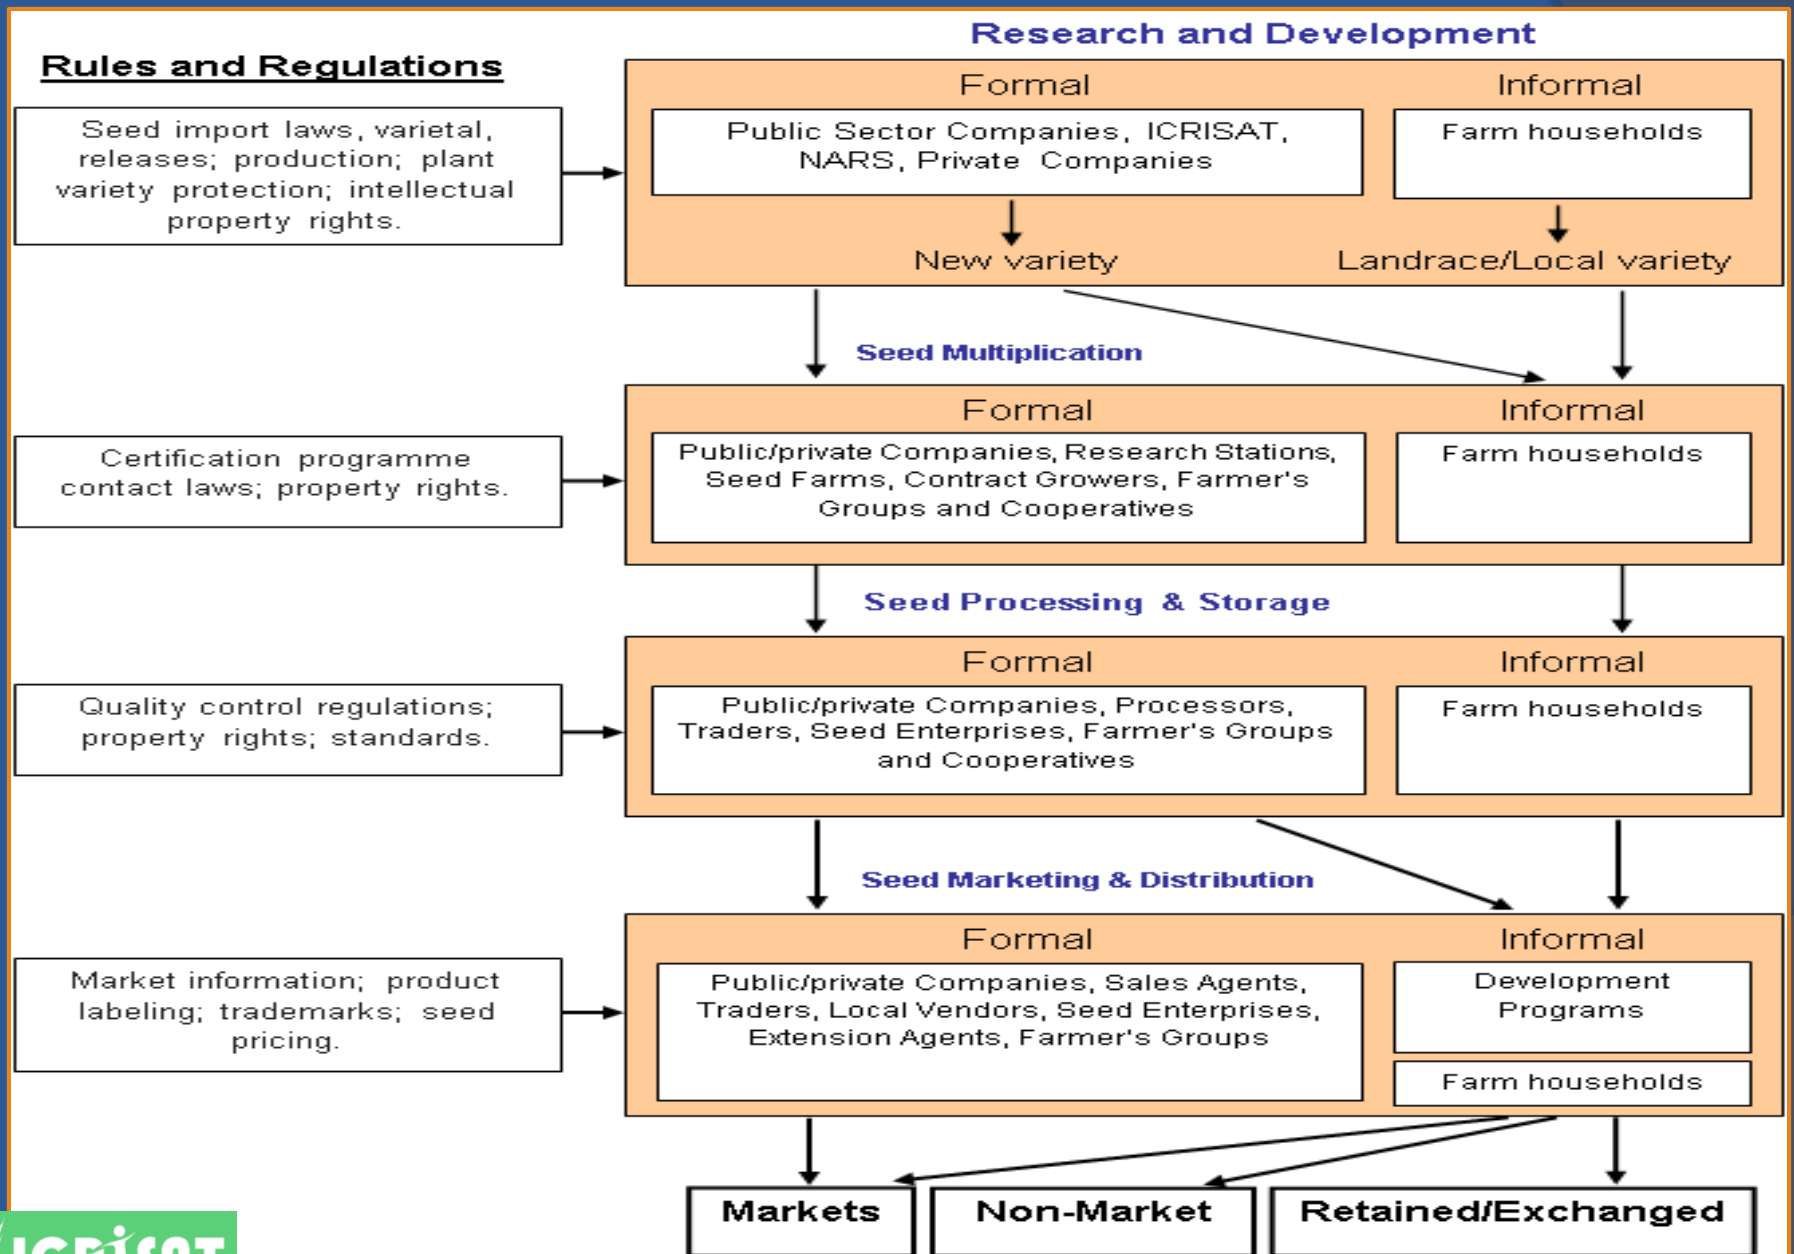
Rules and Regulations

Seed import laws, varietal, releases; production; plant variety protection; intellectual property rights.

Certification programme contact laws; property rights.

Quality control regulations; property rights; standards.

Market information; product labeling; trademarks; seed pricing.

Research and Development

Formal

Public Sector Companies, ICRISAT, NARS, Private Companies

New variety

Informal

Farm households

Landrace/Local variety

Seed Multiplication

Formal

Public/private Companies, Research Stations, Seed Farms, Contract Growers, Farmer's Groups and Cooperatives

Informal

Farm households

Seed Processing & Storage

Formal

Public/private Companies, Processors, Traders, Seed Enterprises, Farmer's Groups and Cooperatives

Informal

Farm households

Seed Marketing & Distribution

Formal

Public/private Companies, Sales Agents, Traders, Local Vendors, Seed Enterprises, Extension Agents, Farmer's Groups

Informal

Development Programs

Farm households

Markets

Non-Market

Retained/Exchanged

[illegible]